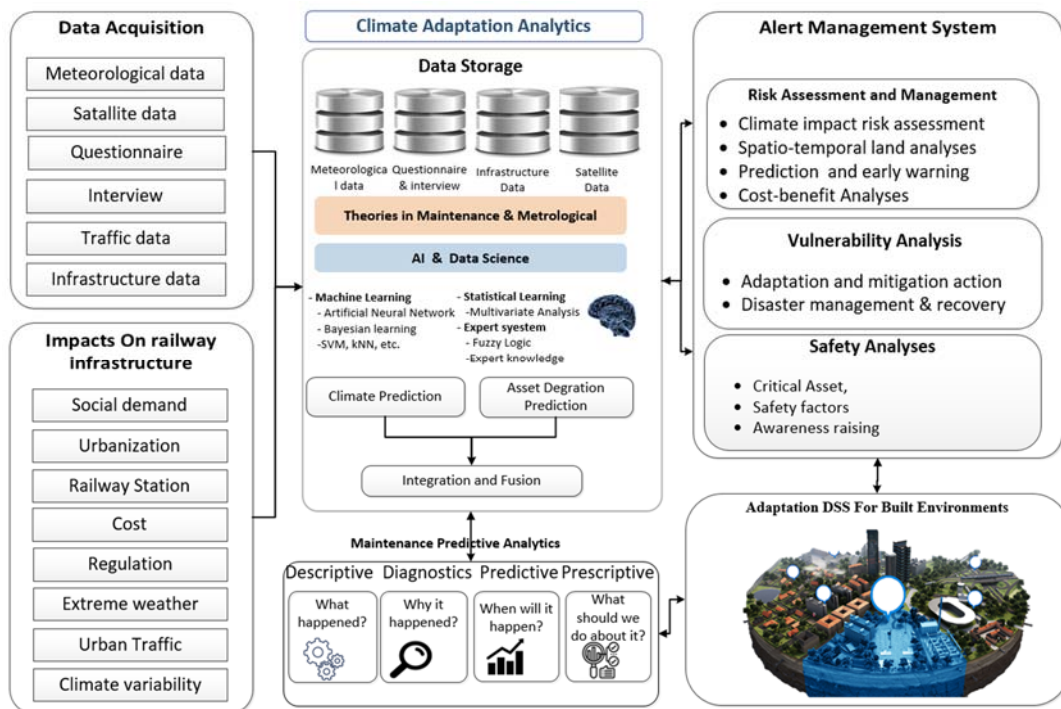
Data Acquisition

Meteorological data

Satallite data

Questionnaire

Interview

Traffic data

Infrastructure data

Impacts On railway infrastructure

Social demand

Urbanization

Railway Station

Cost

Regulation

Extreme weather

Urban Traffic

Climate variability

Climate Adaptation Analytics

Data Storage

Meteorological data

Questionnaire & interview

Infrastructure Data

Satellite Data

Theories in Maintenance & Metrological

AI & Data Science

- Machine Learning
- Artificial Neural Network
- Bayesian learning
-SVM, kNN, etc.

- Statistical Learning
-Multivariate Analysis
- Expert sysytem
- Fuzzy Logic
-Expert knowledge

Climate Prediction

Asset Degration Prediction

Integration and Fusion

Maintenance Predictive Analytics

Descriptive

Diagnostics

Predictive

Prescriptive

What happened?

Why it happened?

When will it happen?

What should we do about it?

Alert Management System

Risk Assessment and Management

- Climate impact risk assessment
- Spatio-temporal land analyses
- Prediction and early warning
- Cost-benefit Analyses

Vulnerability Analysis

- Adaptation and mitigation action
- Disaster management & recovery

Safety Analyses

- Critical Asset,
- Safety factors
- Awareness raising

Adaptation DSS For Built Environments